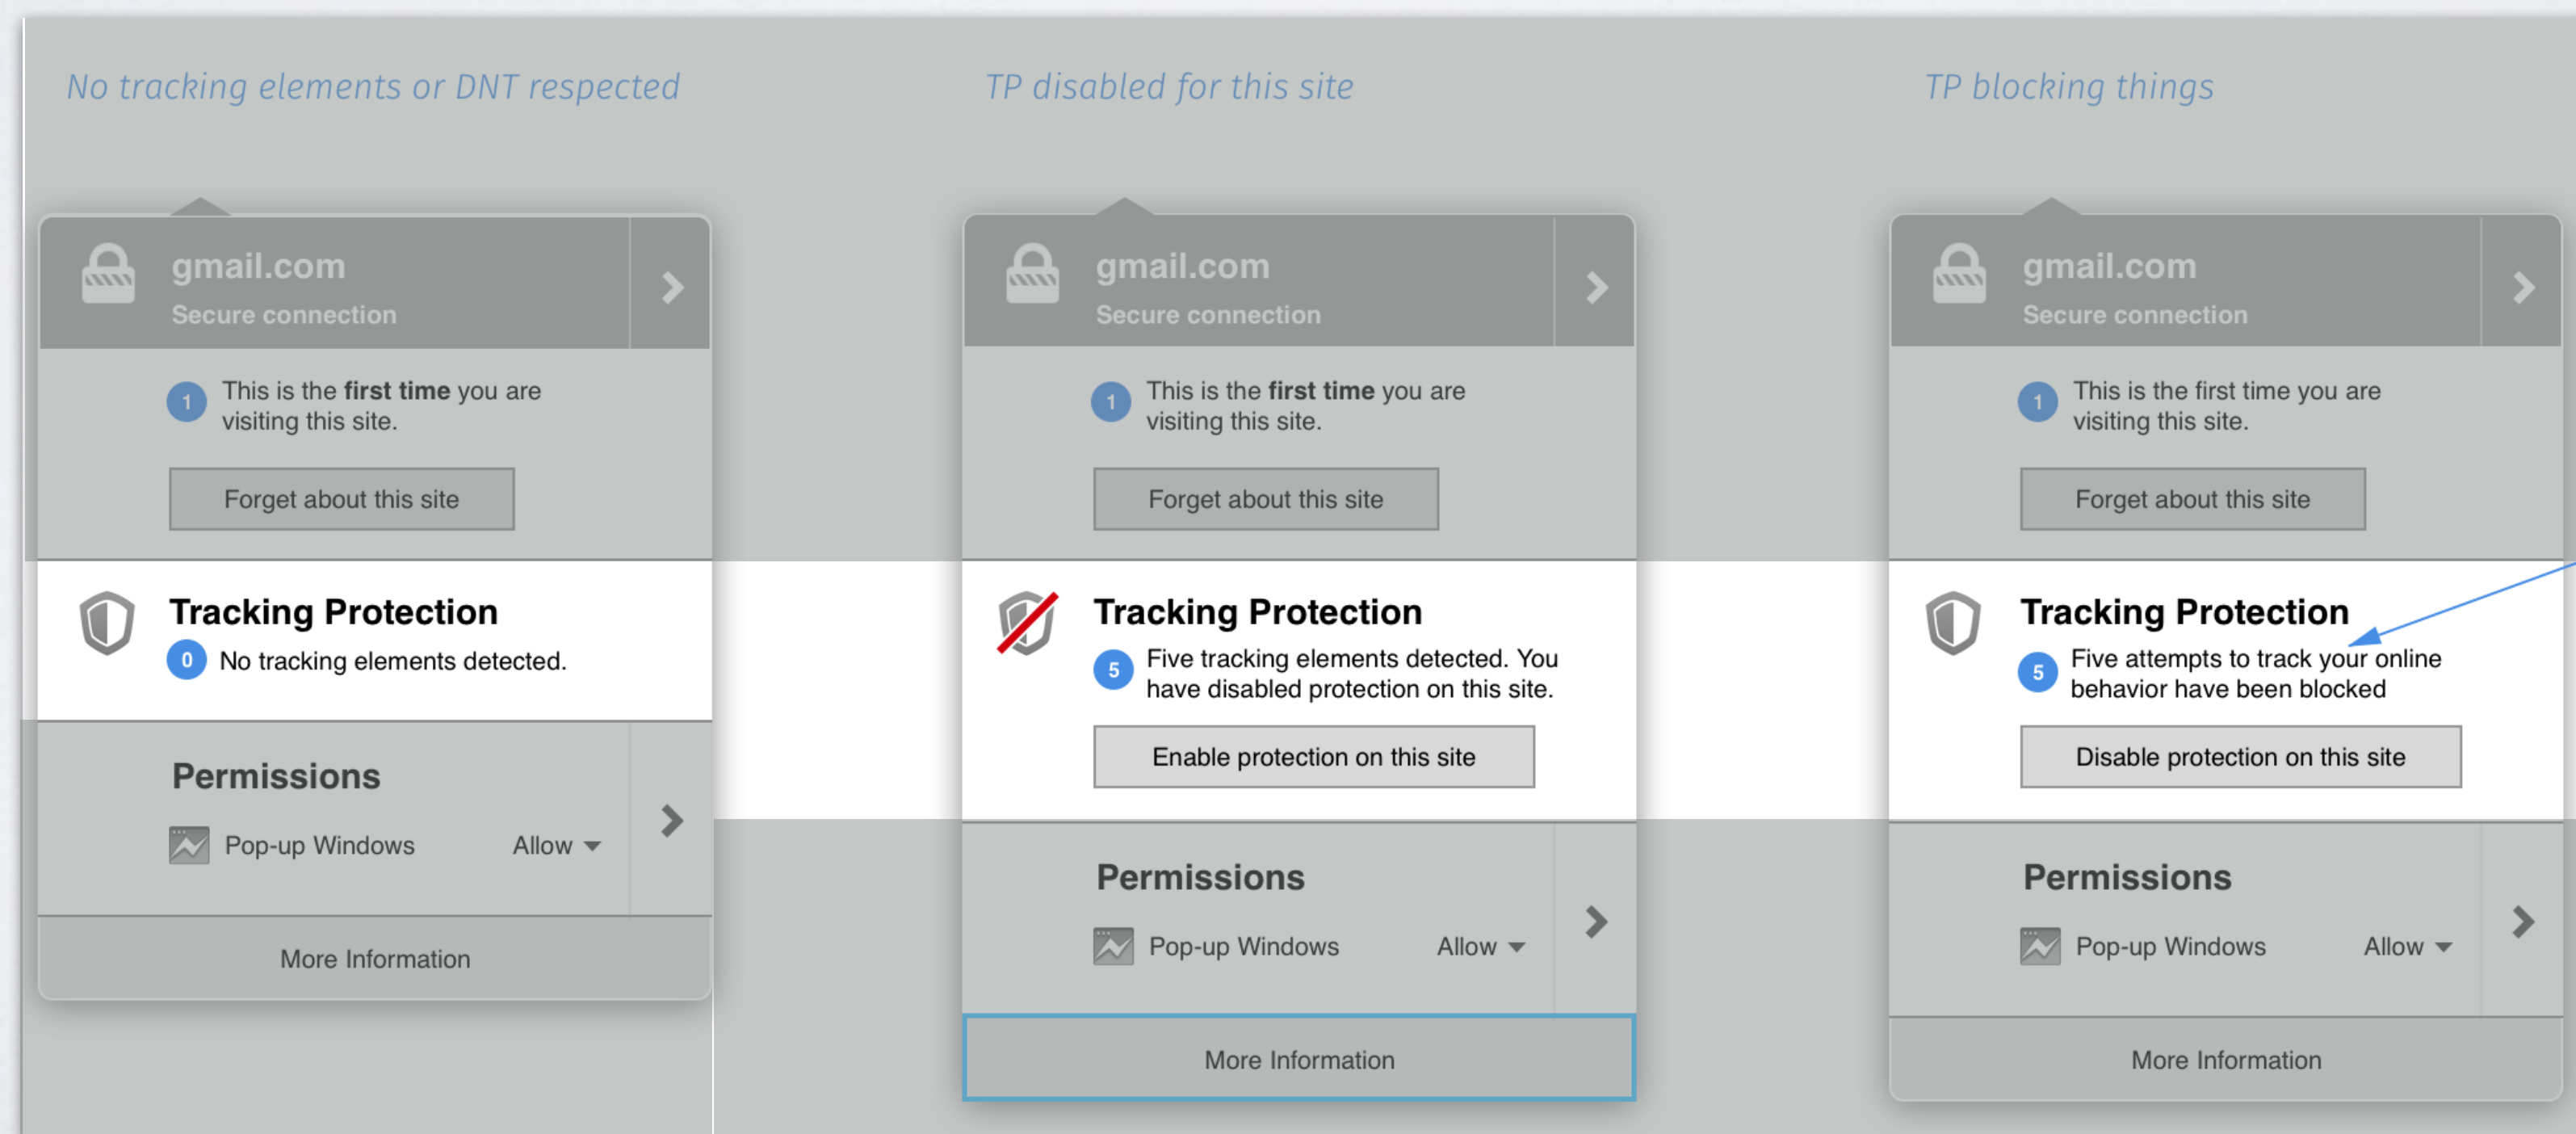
No tracking elements or DNT respected

gmail.com
Secure connection

1 This is the first time you are visiting this site.

Forget about this site

Tracking Protection
0 No tracking elements detected.

Permissions
Pop-up Windows Allow

More Information

TP disabled for this site

gmail.com
Secure connection

1 This is the first time you are visiting this site.

Forget about this site

Tracking Protection
5 Five tracking elements detected. You have disabled protection on this site.

Enable protection on this site

Permissions
Pop-up Windows Allow

More Information

TP blocking things

gmail.com
Secure connection

1 This is the first time you are visiting this site.

Forget about this site

Tracking Protection
5 Five attempts to track your online behavior have been blocked

Disable protection on this site

Permissions
Pop-up Windows Allow

More Information